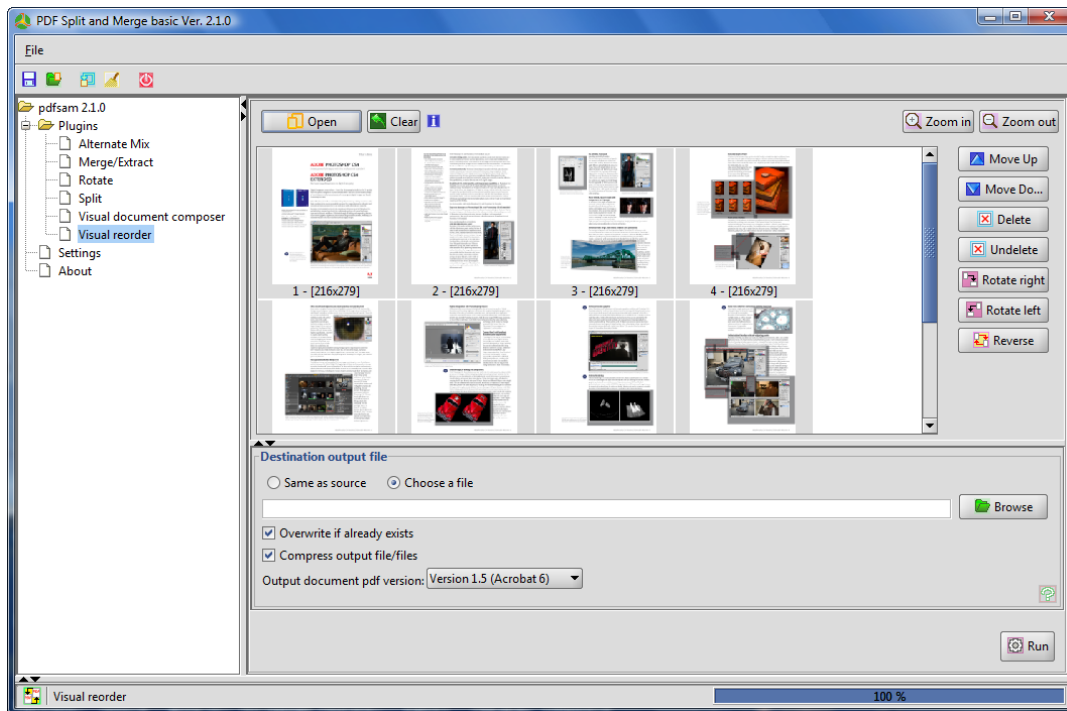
PDF Split and Merge basic Ver. 2.1.0

File

pdfsam 2.1.0
Plugins
Alternate Mix
Merge/Extract
Rotate
Split
Visual document composer
Visual reorder
Settings
About

Open
Clear
Zoom in
Zoom out

1 - [216x279]
2 - [216x279]
3 - [216x279]
4 - [216x279]

Move Up
Move Do...
Delete
Undelete
Rotate right
Rotate left
Reverse

Destination output file
Same as source
Choose a file
Browse
Overwrite if already exists
Compress output file/files
Output document pdf version: Version 1.5 (Acrobat 6)

Run

Visual reorder
100 %